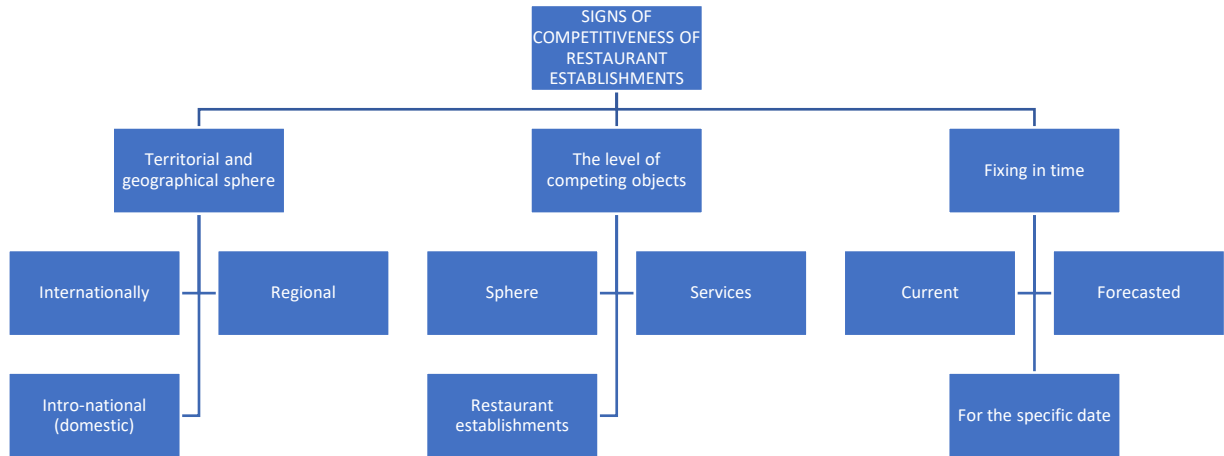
SIGNS OF COMPETITIVENESS OF RESTAURANT ESTABLISHMENTS

Territorial and geographical sphere

Internationally

Regional

Intro-national (domestic)

The level of competing objects

Sphere

Services

Restaurant establishments

Fixing in time

Current

Forecasted

For the specific date